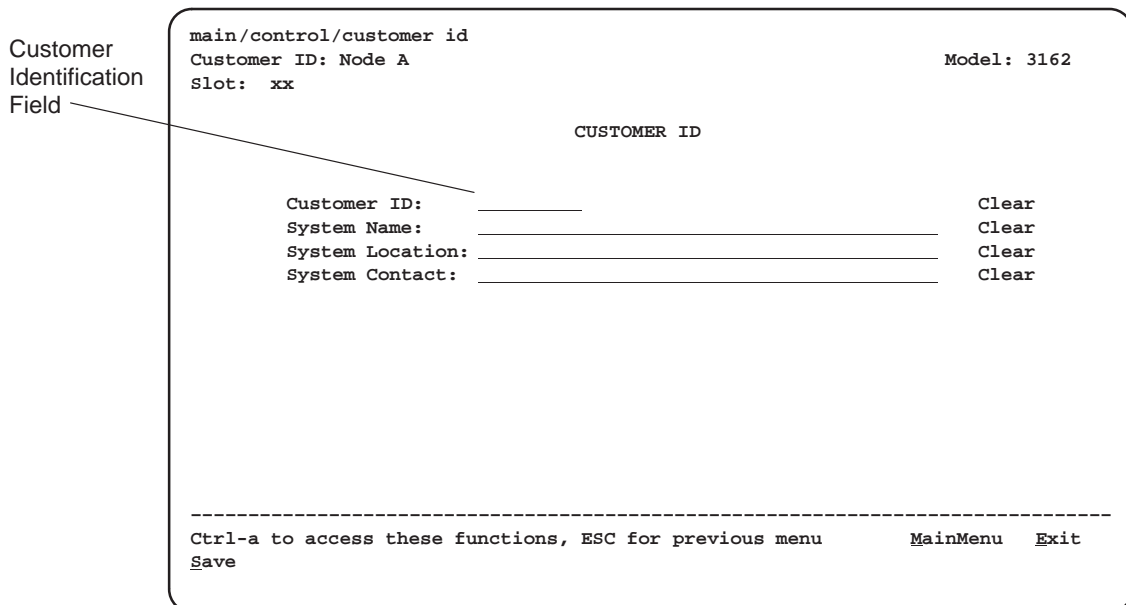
Customer Identification Field

main/control/customer id
Customer ID: Node A Model: 3162
Slot: xx

CUSTOMER ID

Customer ID: Clear
System Name: Clear
System Location: Clear
System Contact: Clear

--------------------------------------------------------------------------------
Ctrl-a to access these functions, ESC for previous menu MainMenu Exit
Save